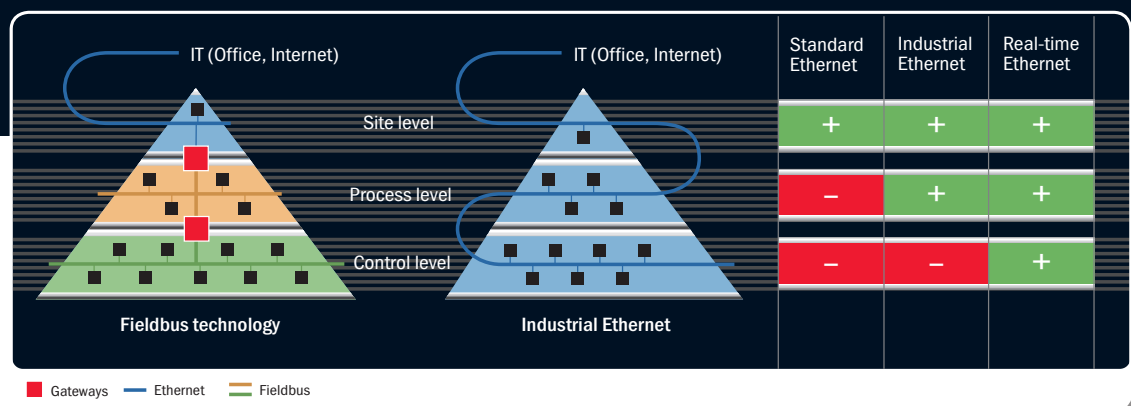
IT (Office, Internet)

IT (Office, Internet)

| | Standard Ethernet | Industrial Ethernet | Real-time Ethernet |
|---|---|---|---|
| Site level | + | + | + |
| Process level | – | + | + |
| Control level | – | – | + |

Fieldbus technology

Industrial Ethernet

Gateways Ethernet Fieldbus